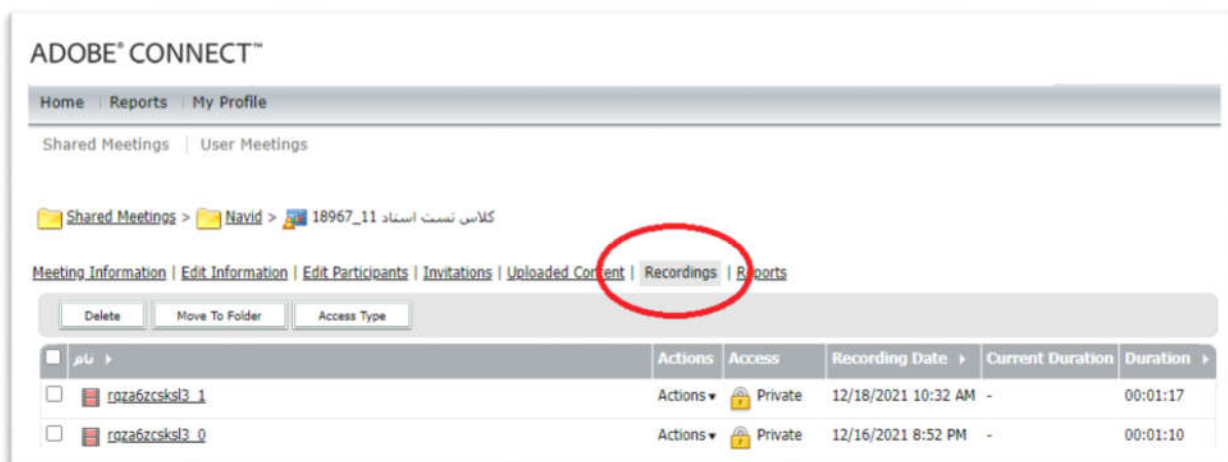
ADOBE® CONNECT™

Home | Reports | My Profile

Shared Meetings | User Meetings

Shared Meetings > Navid > کلاس تست استاد 11_18967

Meeting Information | Edit Information | Edit Participants | Invitations | Uploaded Content | Recordings | Reports

Delete | Move To Folder | Access Type

| نام | Actions | Access | Recording Date | Current Duration | Duration |
|---|---|---|---|---|---|
| rqza6zcsksl3_1 | Actions | Private | 12/18/2021 10:32 AM | - | 00:01:17 |
| rqza6zcsksl3_0 | Actions | Private | 12/16/2021 8:52 PM | - | 00:01:10 |